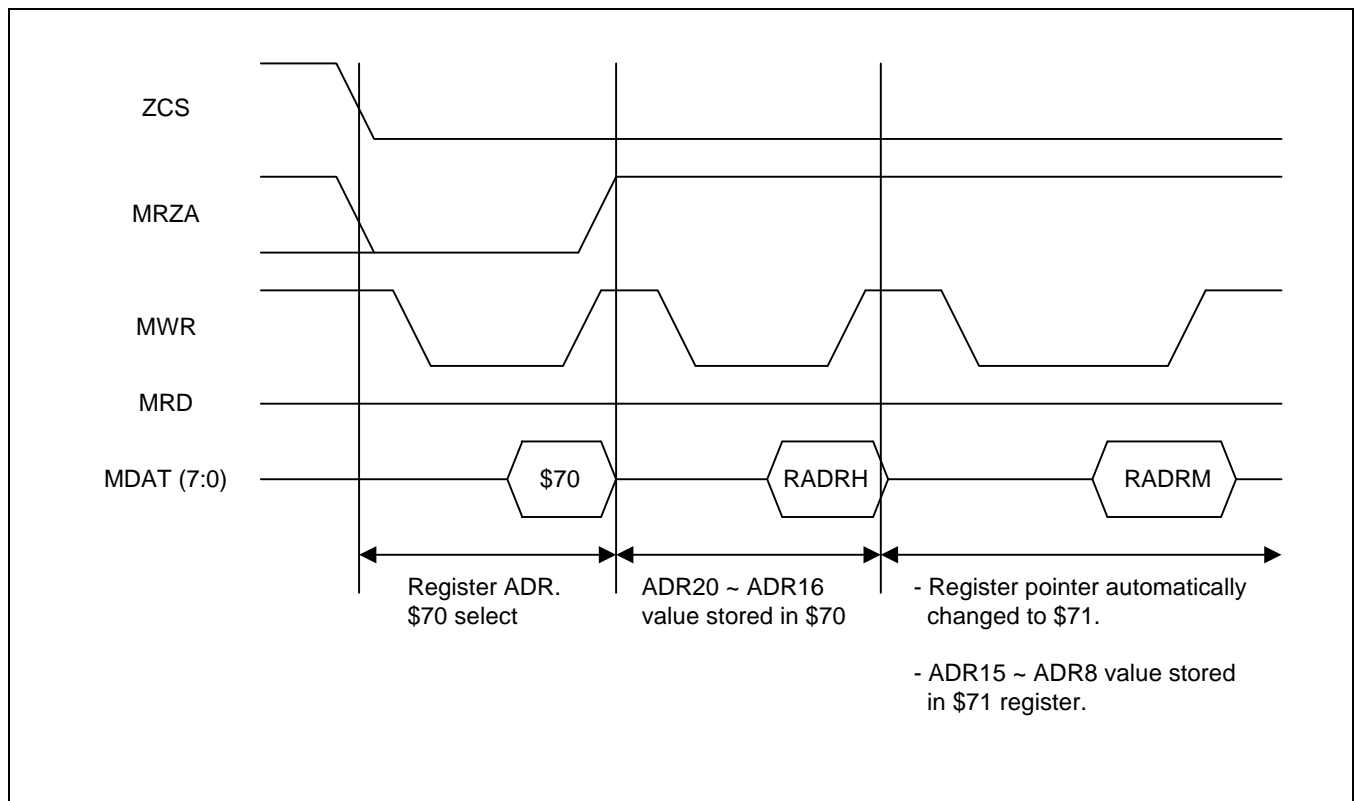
ZCS

MRZA

MWR

MRD

MDAT (7:0)

\$70

RADRH

RADRM

Register ADR.
\$70 select

ADR20 ~ ADR16
value stored in \$70

- Register pointer automatically changed to \$71.

- ADR15 ~ ADR8 value stored in \$71 register.